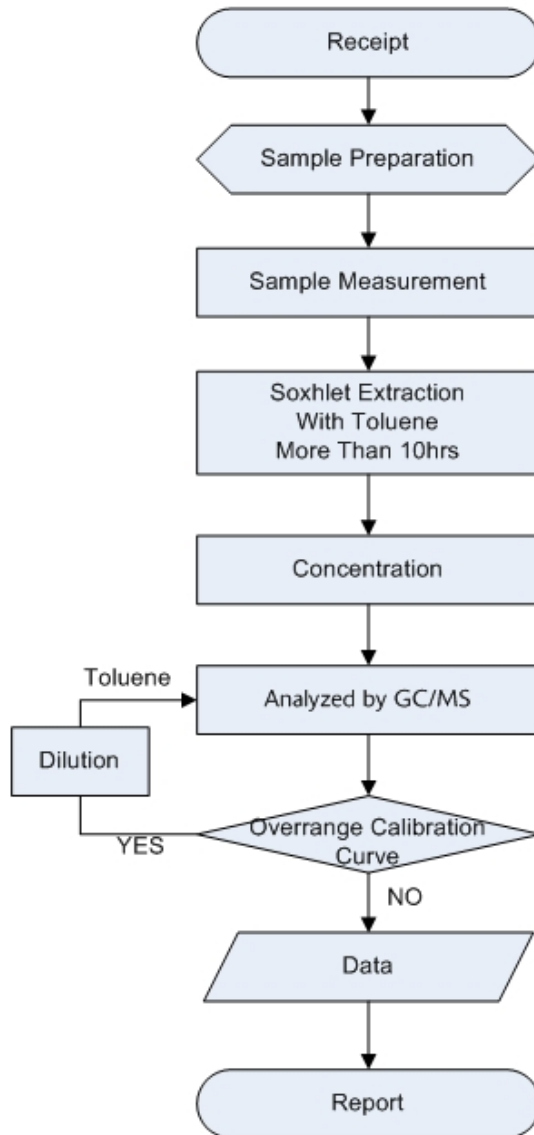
Receipt

Sample Preparation

Sample Measurement

Soxhlet Extraction
With Toluene
More Than 10hrs

Concentration

Toluene

Analyzed by GC/MS

Dilution

Overrange Calibration Curve

YES

NO

Data

Report